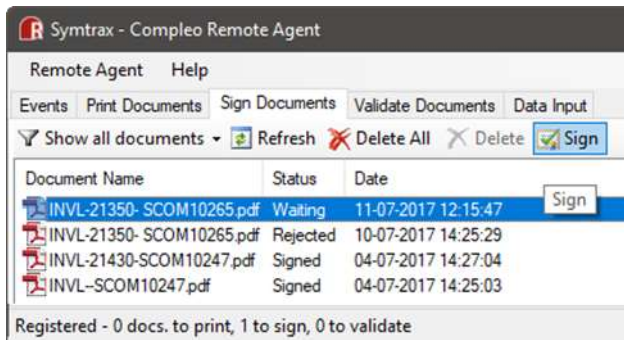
Symtrax - Compleo Remote Agent

Remote Agent Help

Events Print Documents Sign Documents Validate Documents Data Input

Show all documents Refresh Delete All Delete Sign

| Document Name | Status | Date |
|---|---|---|
| INVL-21350- SCOM10265.pdf | Waiting | 11-07-2017 12:15:47 |
| INVL-21350- SCOM10265.pdf | Rejected | 10-07-2017 14:25:29 |
| INVL-21430-SCOM10247.pdf | Signed | 04-07-2017 14:27:04 |
| INVL--SCOM10247.pdf | Signed | 04-07-2017 14:25:03 |

Sign

Registered - 0 docs. to print, 1 to sign, 0 to validate